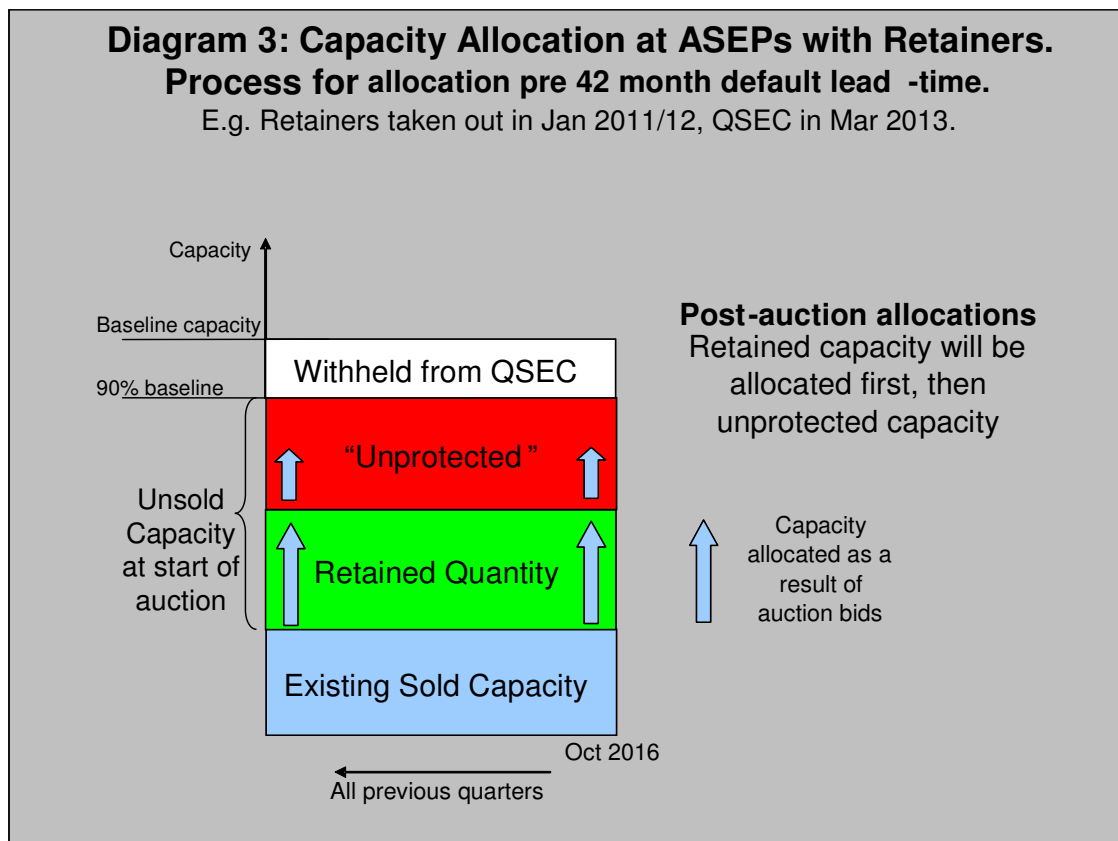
Diagram 3: Capacity Allocation at ASEPs with Retainers.
Process for allocation pre 42 month default lead -time.
E.g. Retainers taken out in Jan 2011/12, QSEC in Mar 2013.

Capacity

Baseline capacity

90% baseline

Withheld from QSEC

"Unprotected"

Retained Quantity

Existing Sold Capacity

Unsold Capacity at start of auction

Oct 2016

All previous quarters

Post-auction allocations
Retained capacity will be allocated first, then unprotected capacity

Capacity allocated as a result of auction bids